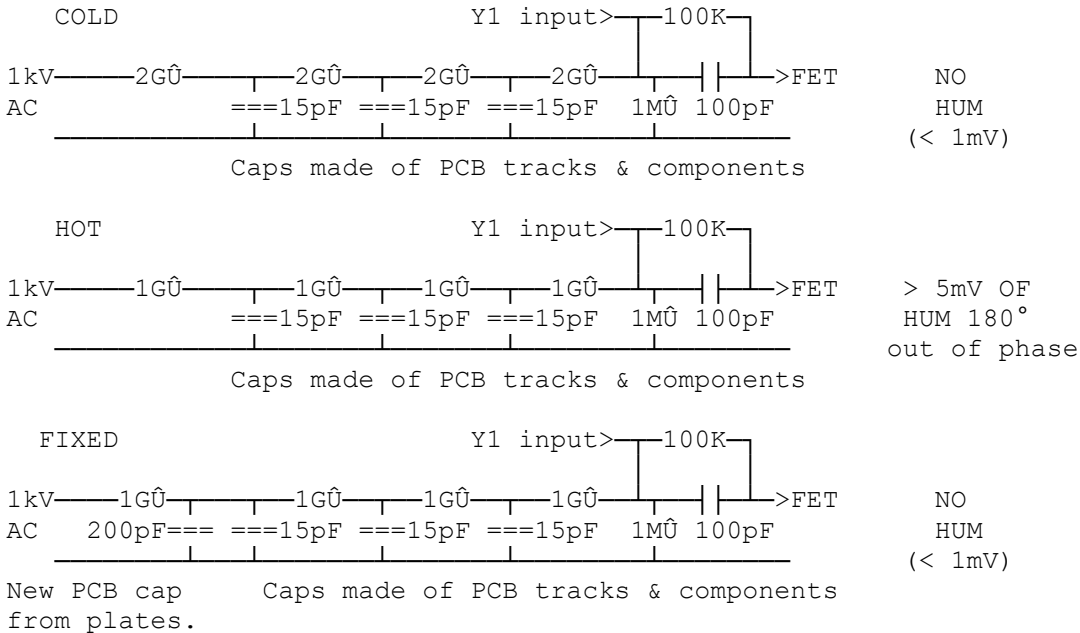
COLD

Y1 input> 100K

1kV 2GÛ 2GÛ 2GÛ 2GÛ >FET

AC ===15pF ===15pF ===15pF 1MÛ 100pF

NO HUM (< 1mV)

Caps made of PCB tracks & components

HOT

Y1 input> 100K

1kV 1GÛ 1GÛ 1GÛ 1GÛ >FET

AC ===15pF ===15pF ===15pF 1MÛ 100pF

> 5mV OF HUM 180° out of phase

Caps made of PCB tracks & components

FIXED

Y1 input> 100K

1kV 1GÛ 1GÛ 1GÛ 1GÛ >FET

AC 200pF=== ===15pF ===15pF ===15pF 1MÛ 100pF

NO HUM (< 1mV)

New PCB cap from plates.

Caps made of PCB tracks & components